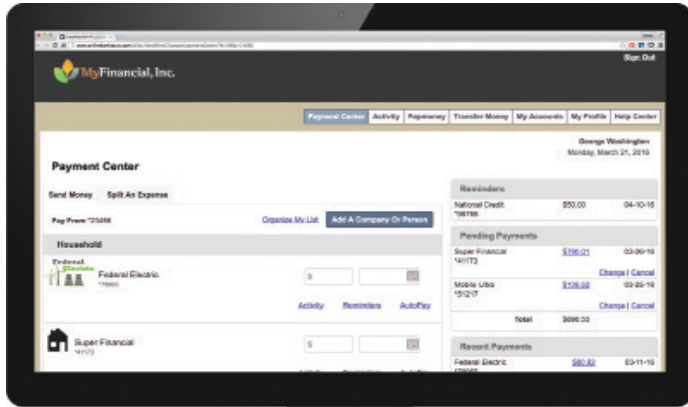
MyFinancial, Inc.

Sign Out

Payment Center | Activity | Popmoney | Transfer Money | My Accounts | My Profile | Help Center

George Washington
Monday, March 21, 2016

Payment Center

Send Money | Split An Expense

Pay From *23456

Organize My List

Add A Company Or Person

Household

Federal Electric

Federal Electric
*78965

$

Activity | Reminders | AutoPay

Super Financial
*41173

$

Reminders

| | | |
|---|---|---|
| National Credit *98765 | $50.00 | 04-10-16 |

Pending Payments

| | | |
|---|---|---|
| Super Financial *41173 | $700.01 | 03-26-16 |
| | Change \| Cancel | |
| Mobile Ultra *51217 | $106.02 | 03-29-16 |
| | Change \| Cancel | |
| Total | $896.03 | |

Recent Payments

| | | |
|---|---|---|
| Federal Electric *78965 | $80.82 | 03-11-16 |